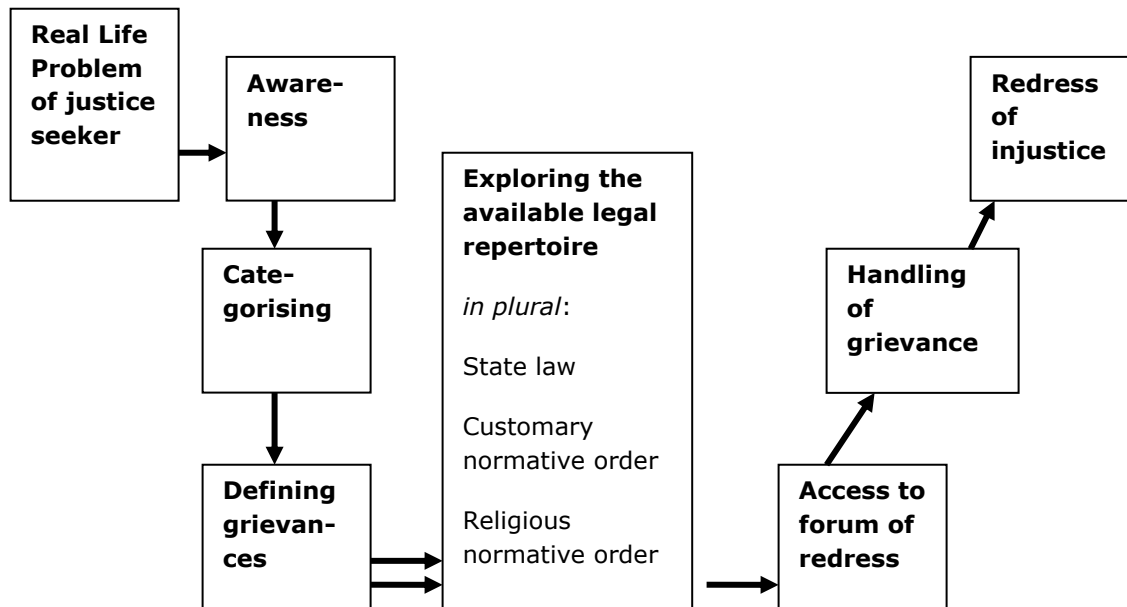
Real Life Problem of justice seeker

Awareness

Categorising

Defining grievances

Exploring the available legal repertoire

*in plural*:

State law

Customary normative order

Religious normative order

Access to forum of redress

Handling of grievance

Redress of injustice